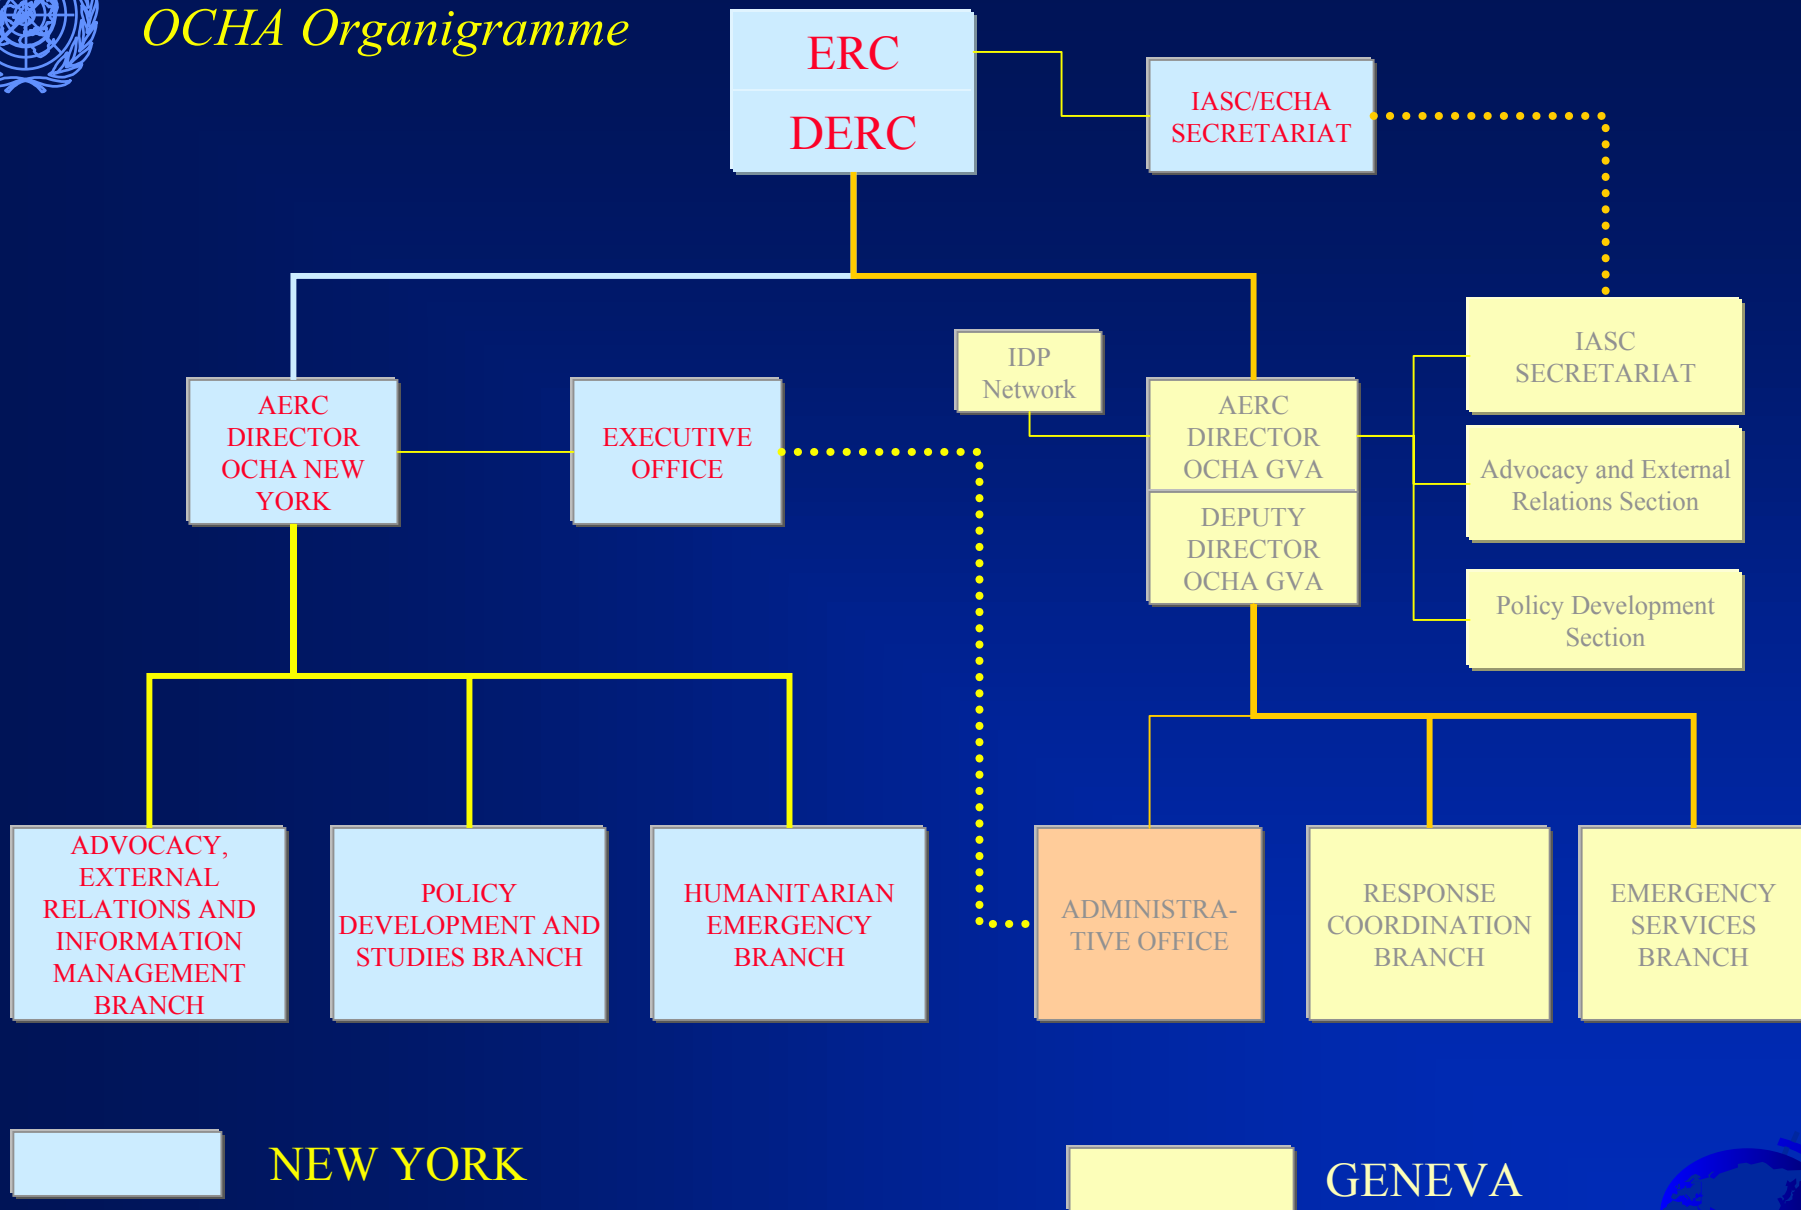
OCHA Organigramme

ERC

DERC

IASC/ECHA SECRETARIAT

IASC SECRETARIAT

IDP Network

AERC DIRECTOR OCHA NEW YORK

EXECUTIVE OFFICE

AERC DIRECTOR OCHA GVA

DEPUTY DIRECTOR OCHA GVA

Advocacy and External Relations Section

Policy Development Section

ADVOCACY, EXTERNAL RELATIONS AND INFORMATION MANAGEMENT BRANCH

POLICY DEVELOPMENT AND STUDIES BRANCH

HUMANITARIAN EMERGENCY BRANCH

ADMINISTRATIVE OFFICE

RESPONSE COORDINATION BRANCH

EMERGENCY SERVICES BRANCH

NEW YORK

GENEVA